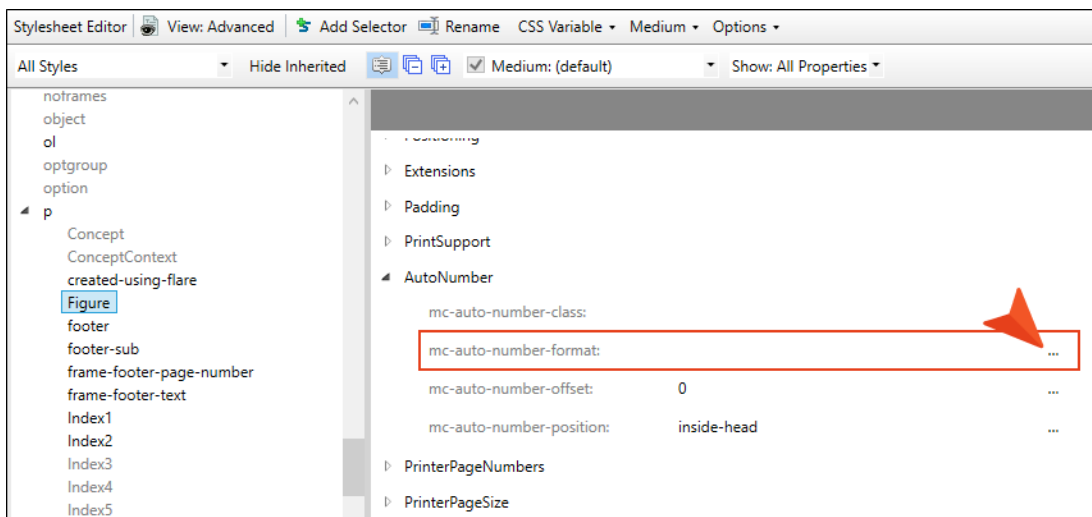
Stylesheet Editor | View: Advanced | Add Selector | Rename | CSS Variable ▾ | Medium ▾ | Options ▾

All Styles ▾ | Hide Inherited | Medium: (default) ▾ | Show: All Properties ▾

noframes
object
ol
optgroup
option
p
Concept
ConceptContext
created-using-flare
Figure
footer
footer-sub
frame-footer-page-number
frame-footer-text
Index1
Index2
Index3
Index4
Index5

Positioning
Extensions
Padding
PrintSupport
AutoNumber
mc-auto-number-class:
mc-auto-number-format: ...
mc-auto-number-offset: 0 ...
mc-auto-number-position: inside-head ...
PrinterPageNumbers
PrinterPageSize